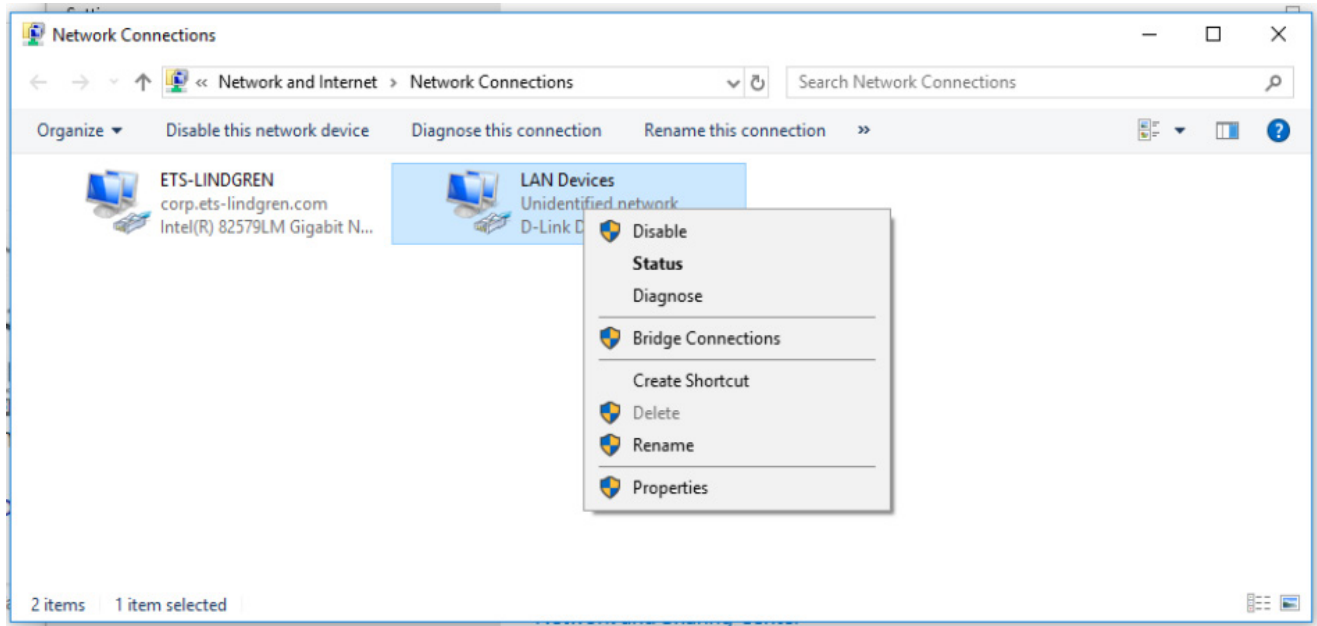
Network Connections

« Network and Internet > Network Connections

Search Network Connections

Organize ▾ Disable this network device Diagnose this connection Rename this connection »

ETS-LINDGREN
corp.ets-lindgren.com
Intel(R) 82579LM Gigabit N...

LAN Devices
Unidentified network
D-Link D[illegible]

Disable
Status
Diagnose
Bridge Connections
Create Shortcut
Delete
Rename
Properties

2 items 1 item selected